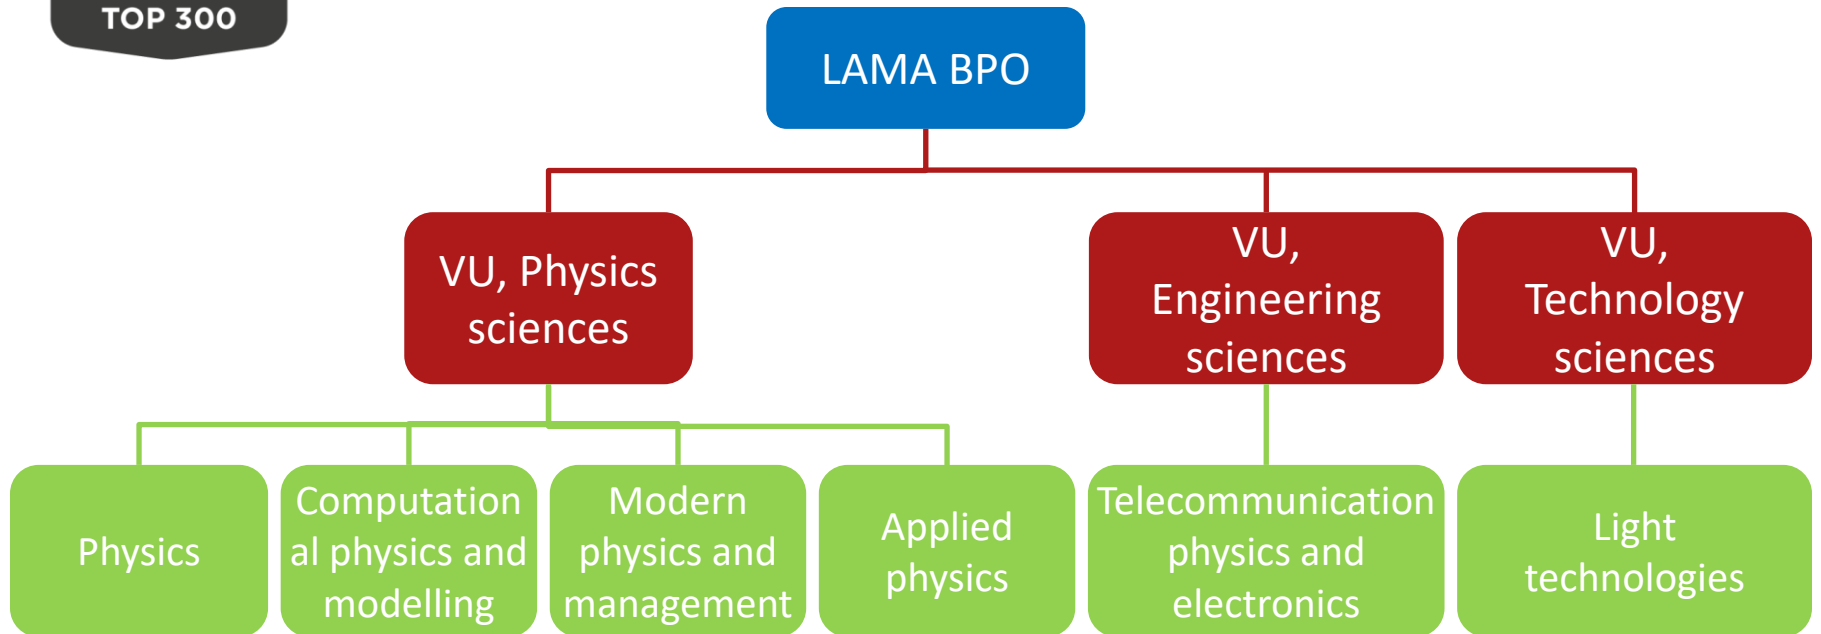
TOP 300

LAMA BPO

VU, Physics sciences

VU, Engineering sciences

VU, Technology sciences

Physics

Computational physics and modelling

Modern physics and management

Applied physics

Telecommunication physics and electronics

Light technologies